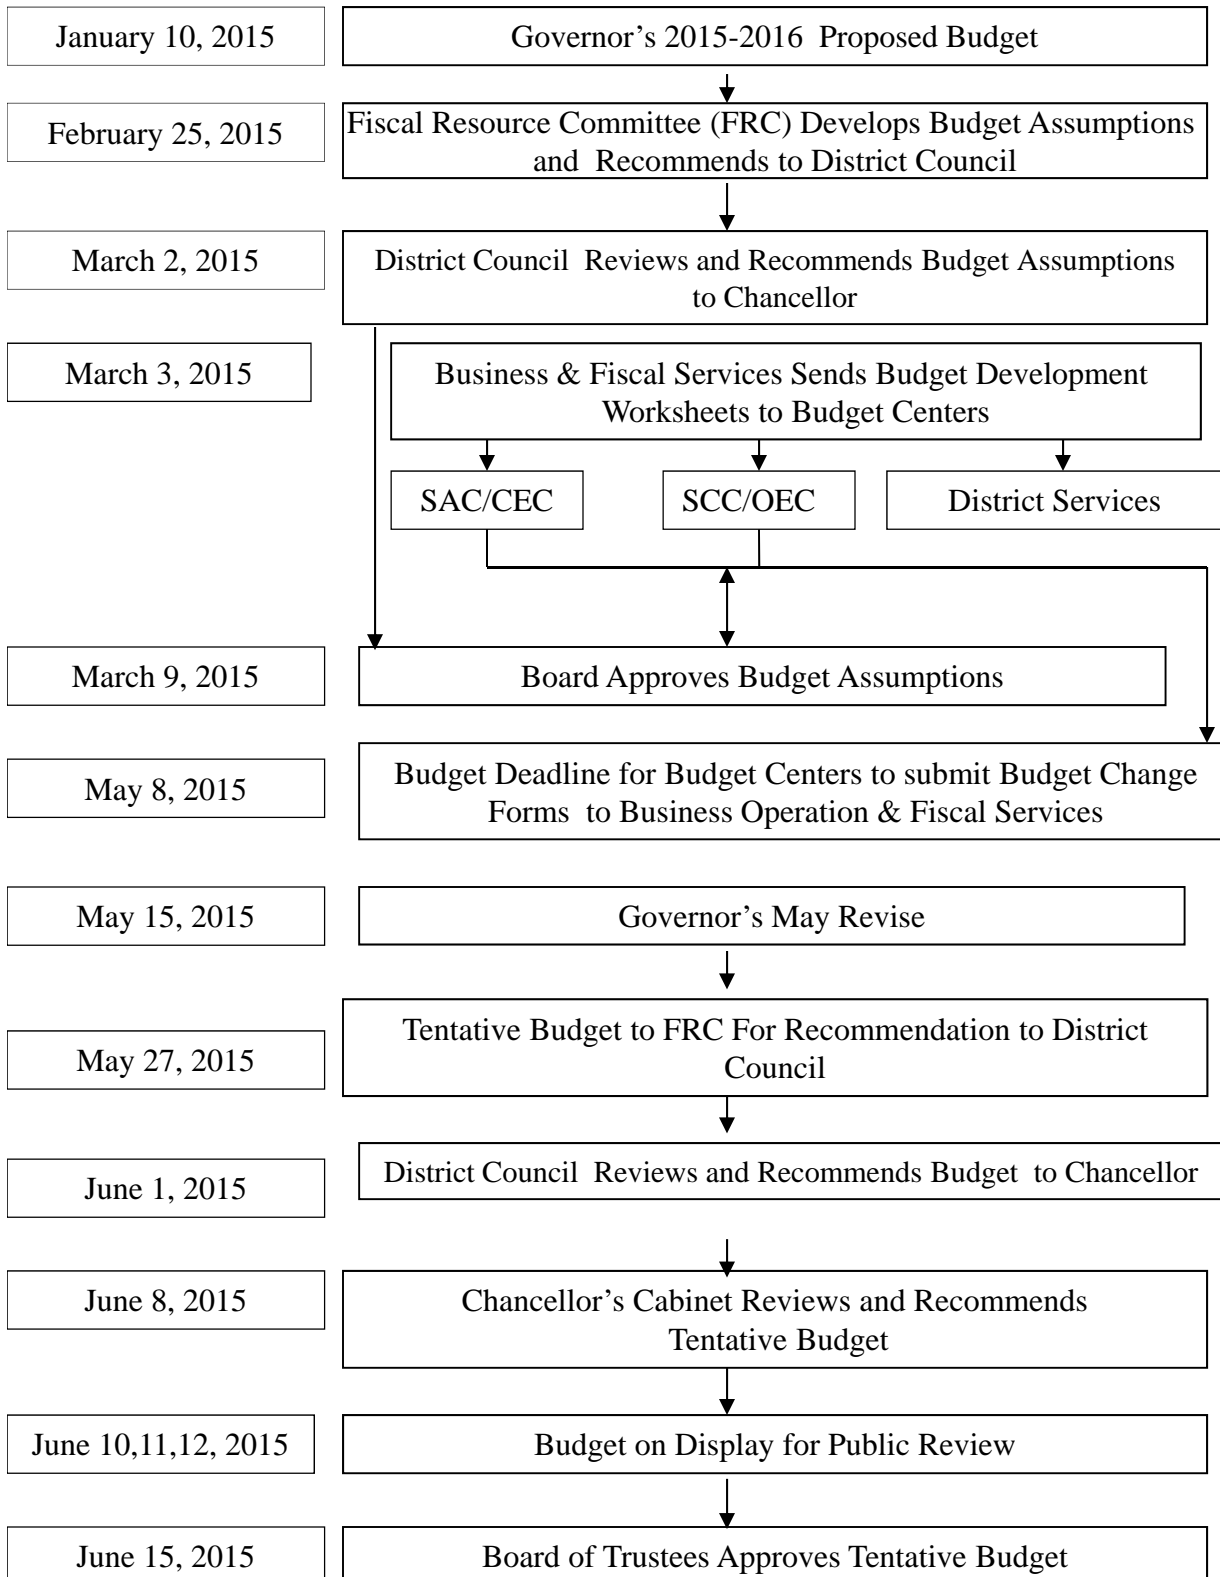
January 10, 2015
Governor’s 2015-2016 Proposed Budget

February 25, 2015
Fiscal Resource Committee (FRC) Develops Budget Assumptions and Recommends to District Council

March 2, 2015
District Council Reviews and Recommends Budget Assumptions to Chancellor

March 3, 2015
Business & Fiscal Services Sends Budget Development Worksheets to Budget Centers

SAC/CEC

SCC/OEC

District Services

March 9, 2015
Board Approves Budget Assumptions

May 8, 2015
Budget Deadline for Budget Centers to submit Budget Change Forms to Business Operation & Fiscal Services

May 15, 2015
Governor’s May Revise

May 27, 2015
Tentative Budget to FRC For Recommendation to District Council

June 1, 2015
District Council Reviews and Recommends Budget to Chancellor

June 8, 2015
Chancellor’s Cabinet Reviews and Recommends Tentative Budget

June 10,11,12, 2015
Budget on Display for Public Review

June 15, 2015
Board of Trustees Approves Tentative Budget